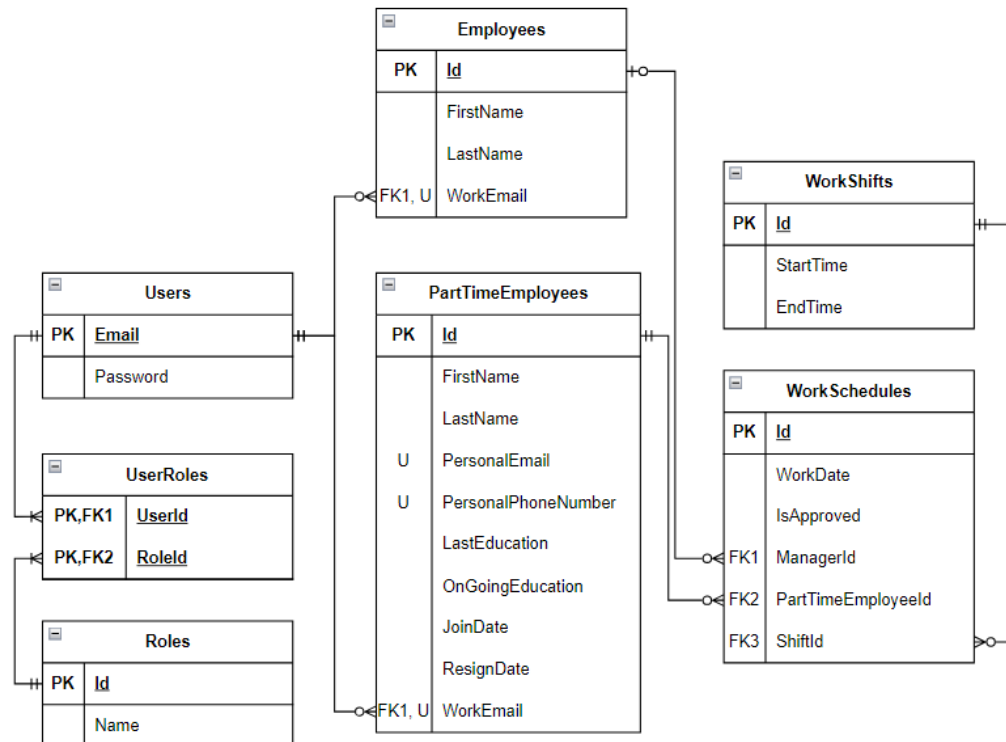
Employees

| PK | Id |
|---|---|
| | FirstName |
| | LastName |
| FK1, U | WorkEmail |

WorkShifts

| PK | Id |
|---|---|
| | StartTime |
| | EndTime |

Users

| PK | Email |
|---|---|
| | Password |

PartTimeEmployees

| PK | Id |
|---|---|
| | FirstName |
| | LastName |
| U | PersonalEmail |
| U | PersonalPhoneNumber |
| | LastEducation |
| | OnGoingEducation |
| | JoinDate |
| | ResignDate |
| FK1, U | WorkEmail |

WorkSchedules

| PK | Id |
|---|---|
| | WorkDate |
| | IsApproved |
| FK1 | ManagerId |
| FK2 | PartTimeEmployeeId |
| FK3 | ShiftId |

UserRoles

| PK,FK1 | UserId |
|---|---|
| PK,FK2 | RoleId |

Roles

| PK | Id |
|---|---|
| | Name |